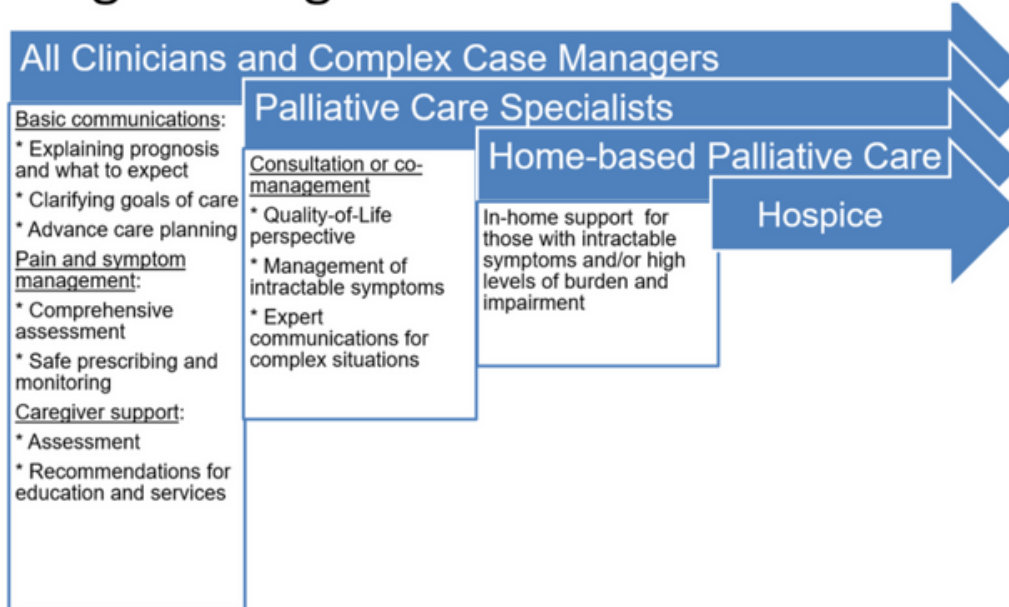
All Clinicians and Complex Case Managers

Basic communications:
* Explaining prognosis and what to expect
* Clarifying goals of care
* Advance care planning
Pain and symptom management:
* Comprehensive assessment
* Safe prescribing and monitoring
Caregiver support:
* Assessment
* Recommendations for education and services

Palliative Care Specialists

Consultation or co-management
* Quality-of-Life perspective
* Management of intractable symptoms
* Expert communications for complex situations

Home-based Palliative Care

In-home support for those with intractable symptoms and/or high levels of burden and impairment

Hospice